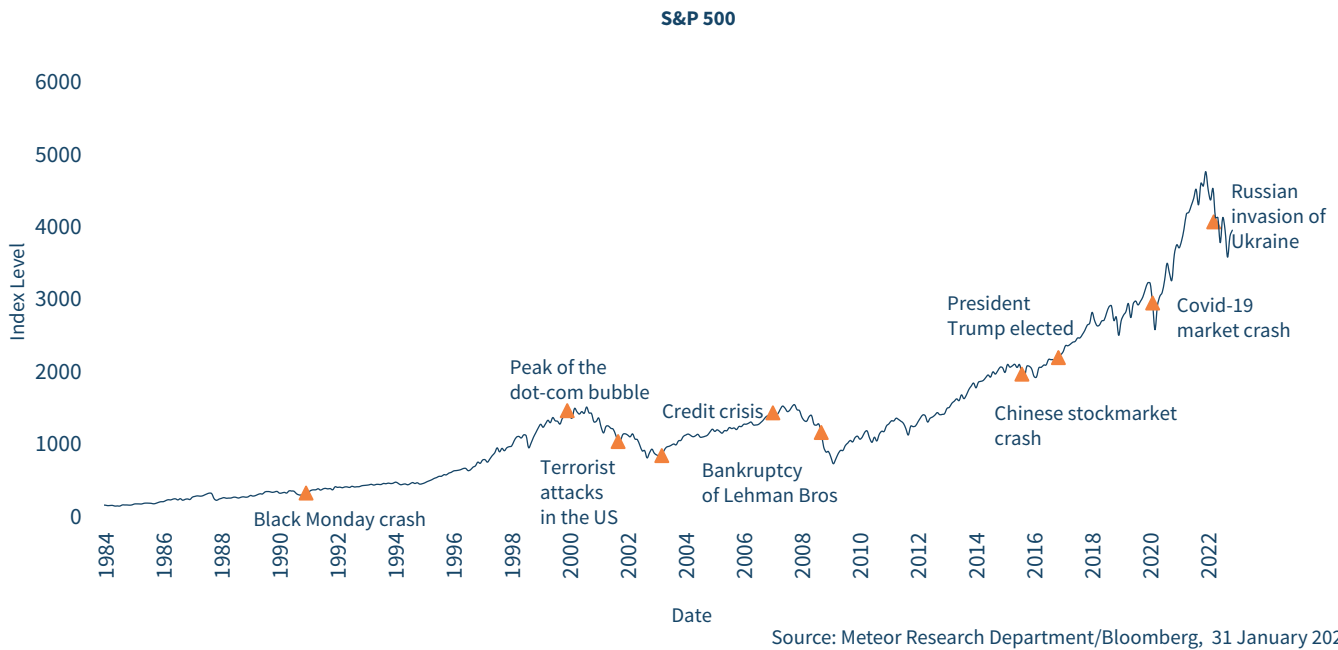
S&P 500

6000
5000
4000
3000
2000
1000
0

Index Level

Russian invasion of Ukraine

President Trump elected

Covid-19 market crash

Peak of the dot-com bubble

Credit crisis

Chinese stockmarket crash

Terrorist attacks in the US

Bankruptcy of Lehman Bros

Black Monday crash

1984
1986
1988
1990
1992
1994
1996
1998
2000
2002
2004
2006
2008
2010
2012
2014
2016
2018
2020
2022

Date

Source: Meteor Research Department/Bloomberg, 31 January 202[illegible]